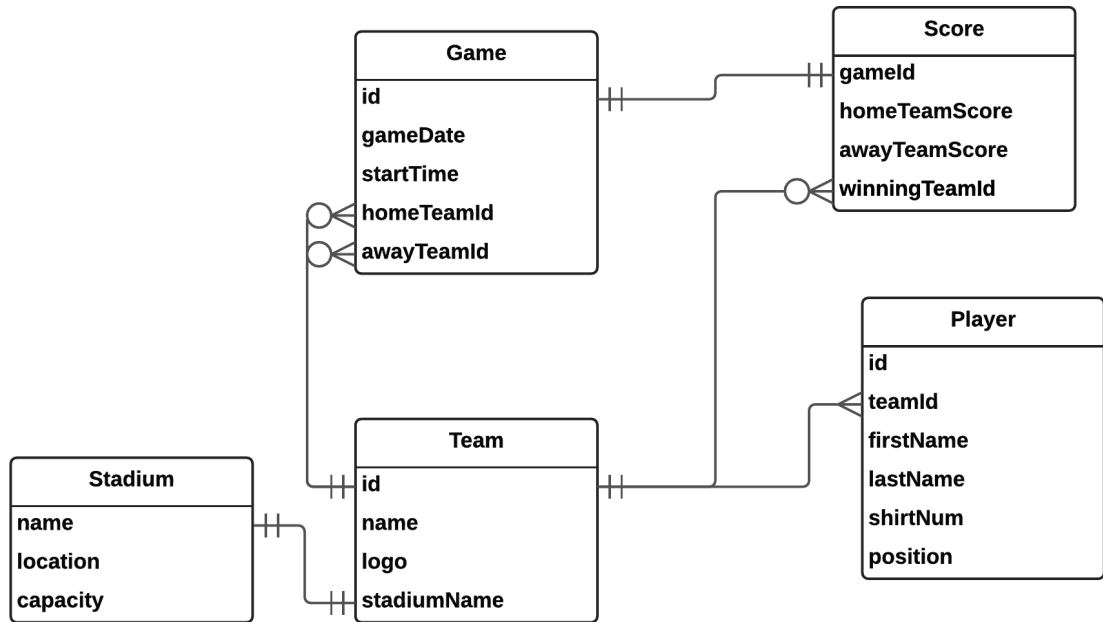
Game
id
gameDate
startTime
homeTeamId
awayTeamId

Score
gameId
homeTeamScore
awayTeamScore
winningTeamId

Player
id
teamId
firstName
lastName
shirtNum
position

Stadium
name
location
capacity

Team
id
name
logo
stadiumName